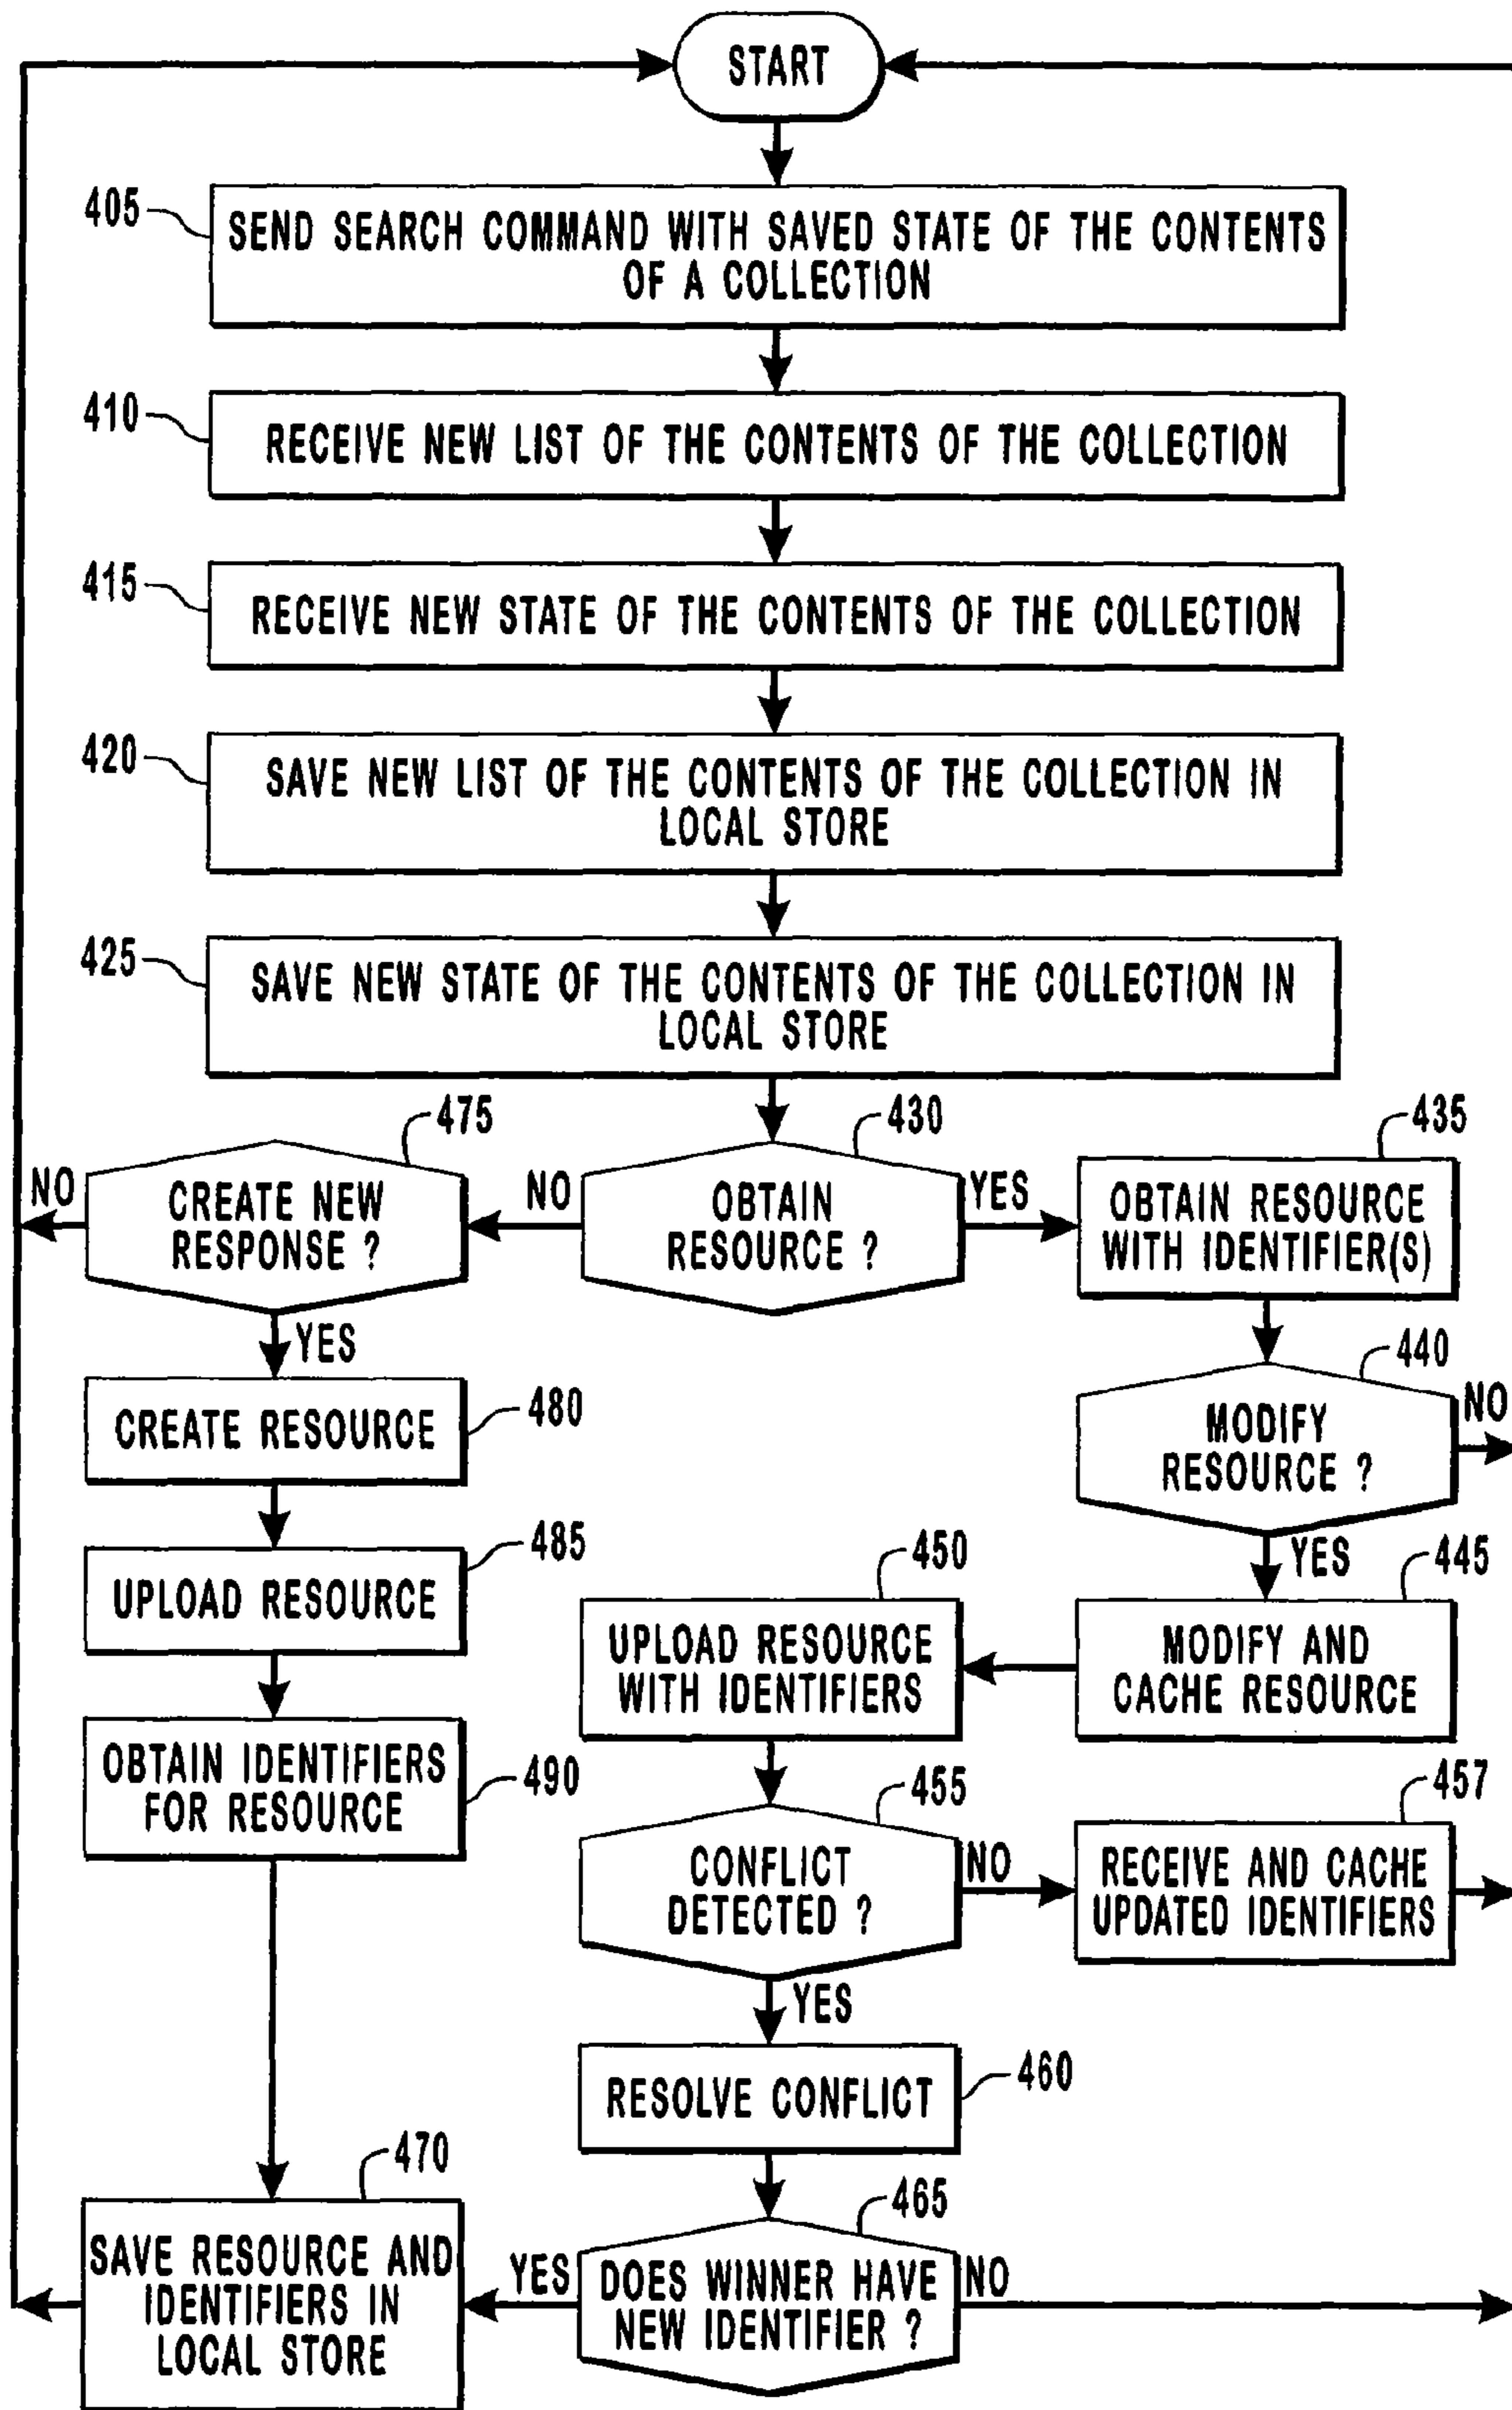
START

405
SEND SEARCH COMMAND WITH SAVED STATE OF THE CONTENTS OF A COLLECTION

410
RECEIVE NEW LIST OF THE CONTENTS OF THE COLLECTION

415
RECEIVE NEW STATE OF THE CONTENTS OF THE COLLECTION

420
SAVE NEW LIST OF THE CONTENTS OF THE COLLECTION IN LOCAL STORE

425
SAVE NEW STATE OF THE CONTENTS OF THE COLLECTION IN LOCAL STORE

475
NO
CREATE NEW RESPONSE ?
NO
430
OBTAIN RESOURCE ?
YES
435
OBTAIN RESOURCE WITH IDENTIFIER(S)

YES
CREATE RESOURCE
480

440
MODIFY RESOURCE ?
NO

485
UPLOAD RESOURCE

YES
445
MODIFY AND CACHE RESOURCE

450
UPLOAD RESOURCE WITH IDENTIFIERS

OBTAIN IDENTIFIERS FOR RESOURCE
490

455
CONFLICT DETECTED ?
NO
457
RECEIVE AND CACHE UPDATED IDENTIFIERS

YES
RESOLVE CONFLICT
460

470
SAVE RESOURCE AND IDENTIFIERS IN LOCAL STORE
YES
465
DOES WINNER HAVE NEW IDENTIFIER ?
NO